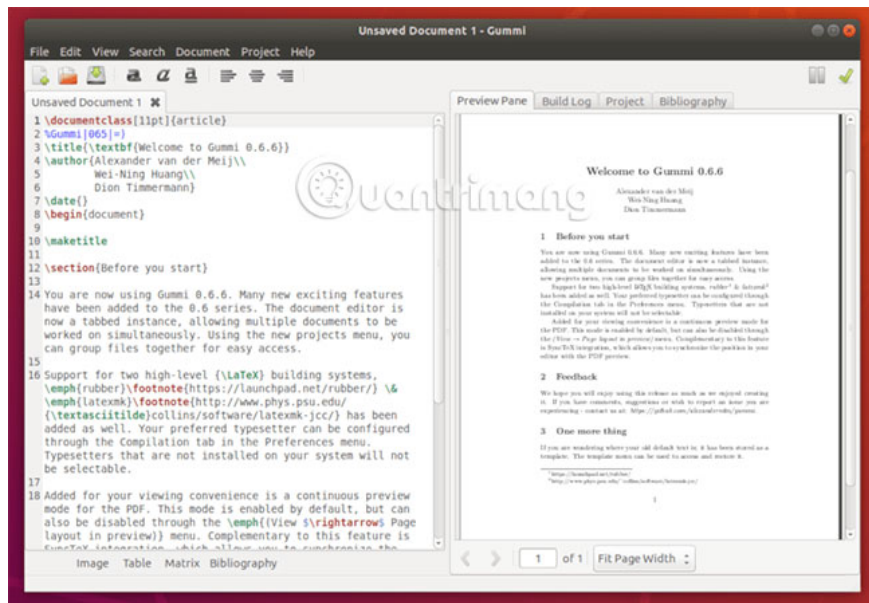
Unsaved Document 1 - Gummi

File Edit View Search Document Project Help

Unsaved Document 1

1 \documentclass[11pt]{article}
2 %Gummi|065|=)
3 \title{\textbf{Welcome to Gummi 0.6.6}}
4 \author{Alexander van der Meij\\
5 Wei-Ning Huang\\
6 Dion Timmermann}
7 \date{}
8 \begin{document}
9
10 \maketitle
11
12 \section{Before you start}
13
14 You are now using Gummi 0.6.6. Many new exciting features have been added to the 0.6 series. The document editor is now a tabbed instance, allowing multiple documents to be worked on simultaneously. Using the new projects menu, you can group files together for easy access.
15
16 Support for two high-level {\LaTeX} building systems, \emph{rubber}\footnote{https://launchpad.net/rubber/} \& \emph{latexmk}\footnote{http://www.phys.psu.edu/{\textasciitilde}collins/software/latexmk-jcc/} has been added as well. Your preferred typesetter can be configured through the Compilation tab in the Preferences menu. Typesetters that are not installed on your system will not be selectable.
17
18 Added for your viewing convenience is a continuous preview mode for the PDF. This mode is enabled by default, but can also be disabled through the \emph{(View $\rightarrow$ Page layout in preview)} menu. Complementary to this feature is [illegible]

Image Table Matrix Bibliography

Preview Pane Build Log Project Bibliography

Welcome to Gummi 0.6.6

Alexander van der Meij
Wei-Ning Huang
Dion Timmermann

1 Before you start

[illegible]

2 Feedback

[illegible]

3 One more thing

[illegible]

1

1 of 1 Fit Page Width

Quantrimang